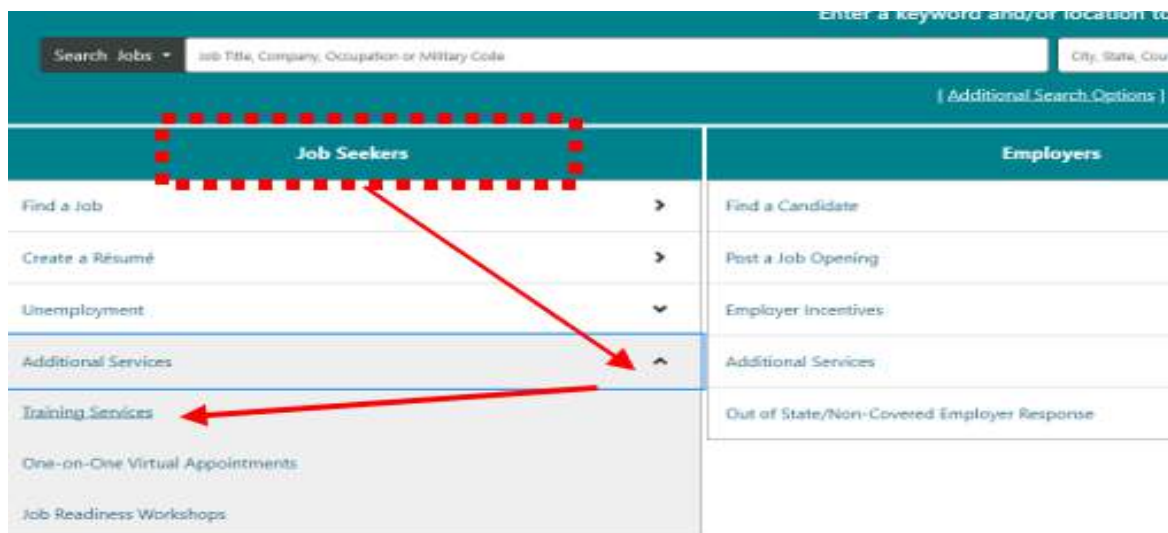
Enter a keyword and/or location to

Search Jobs

Job Title, Company, Occupation or Military Code

City, State, Cou

[ Additional Search Options ]

Job Seekers

Find a Job

Create a Résumé

Unemployment

Additional Services

Training Services

One-on-One Virtual Appointments

Job Readiness Workshops

Employers

Find a Candidate

Post a Job Opening

Employer Incentives

Additional Services

Out of State/Non-Covered Employer Response